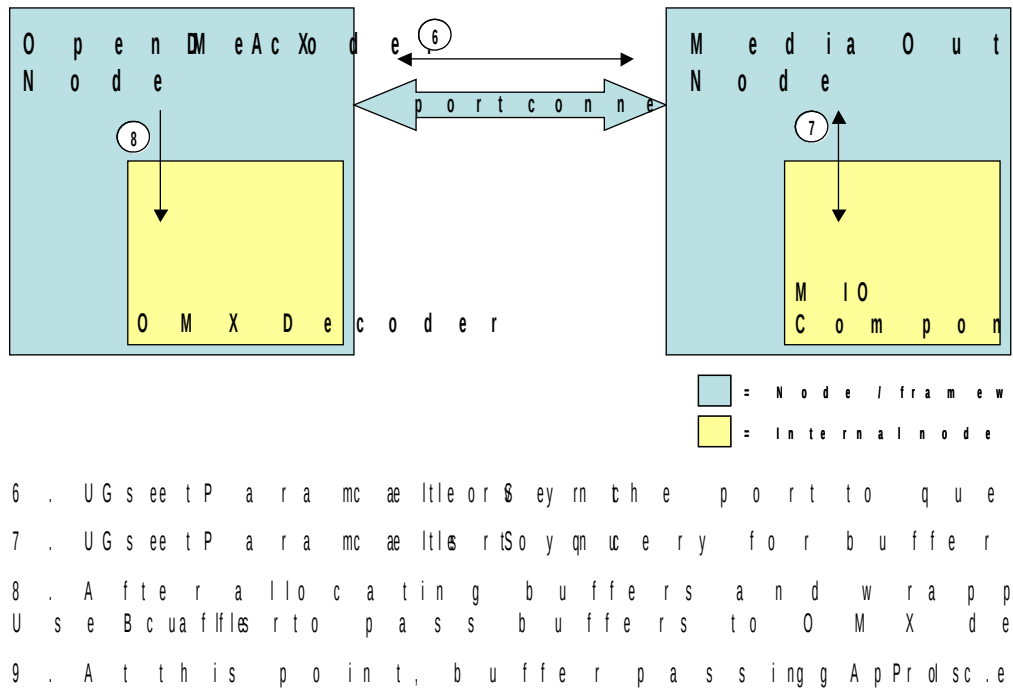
Open MAX Decoder Node

6

port conne

Media Out Node

8

7

OMX Decoder

MIO Compon

= Node / framew

= Internal node

6. Use GetParametersSync on the port to que

7. Use GetParametersSync to query for buffer

8. After allocating buffers and wrapp Use Bcuafllfs to pass buffers to OMX de

9. At this point, buffer passing AppProlsc.e